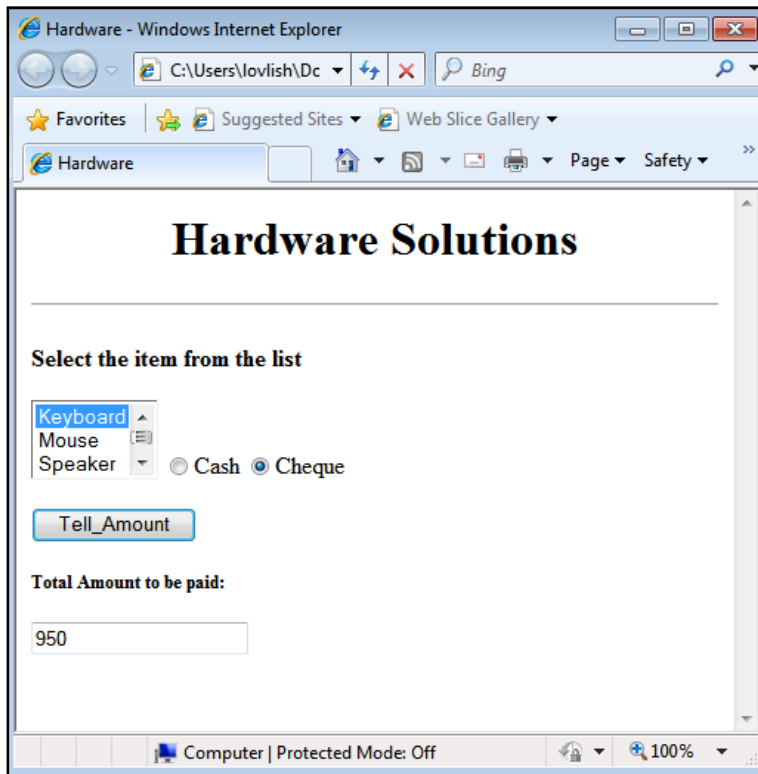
Hardware - Windows Internet Explorer

C:\Users\lovlish\Dc

Bing

Favorites

Suggested Sites

Web Slice Gallery

Hardware

Page

Safety

Hardware Solutions

Select the item from the list

Keyboard
Mouse
Speaker

Cash Cheque

Tell_Amount

Total Amount to be paid:

950

Computer | Protected Mode: Off

100%